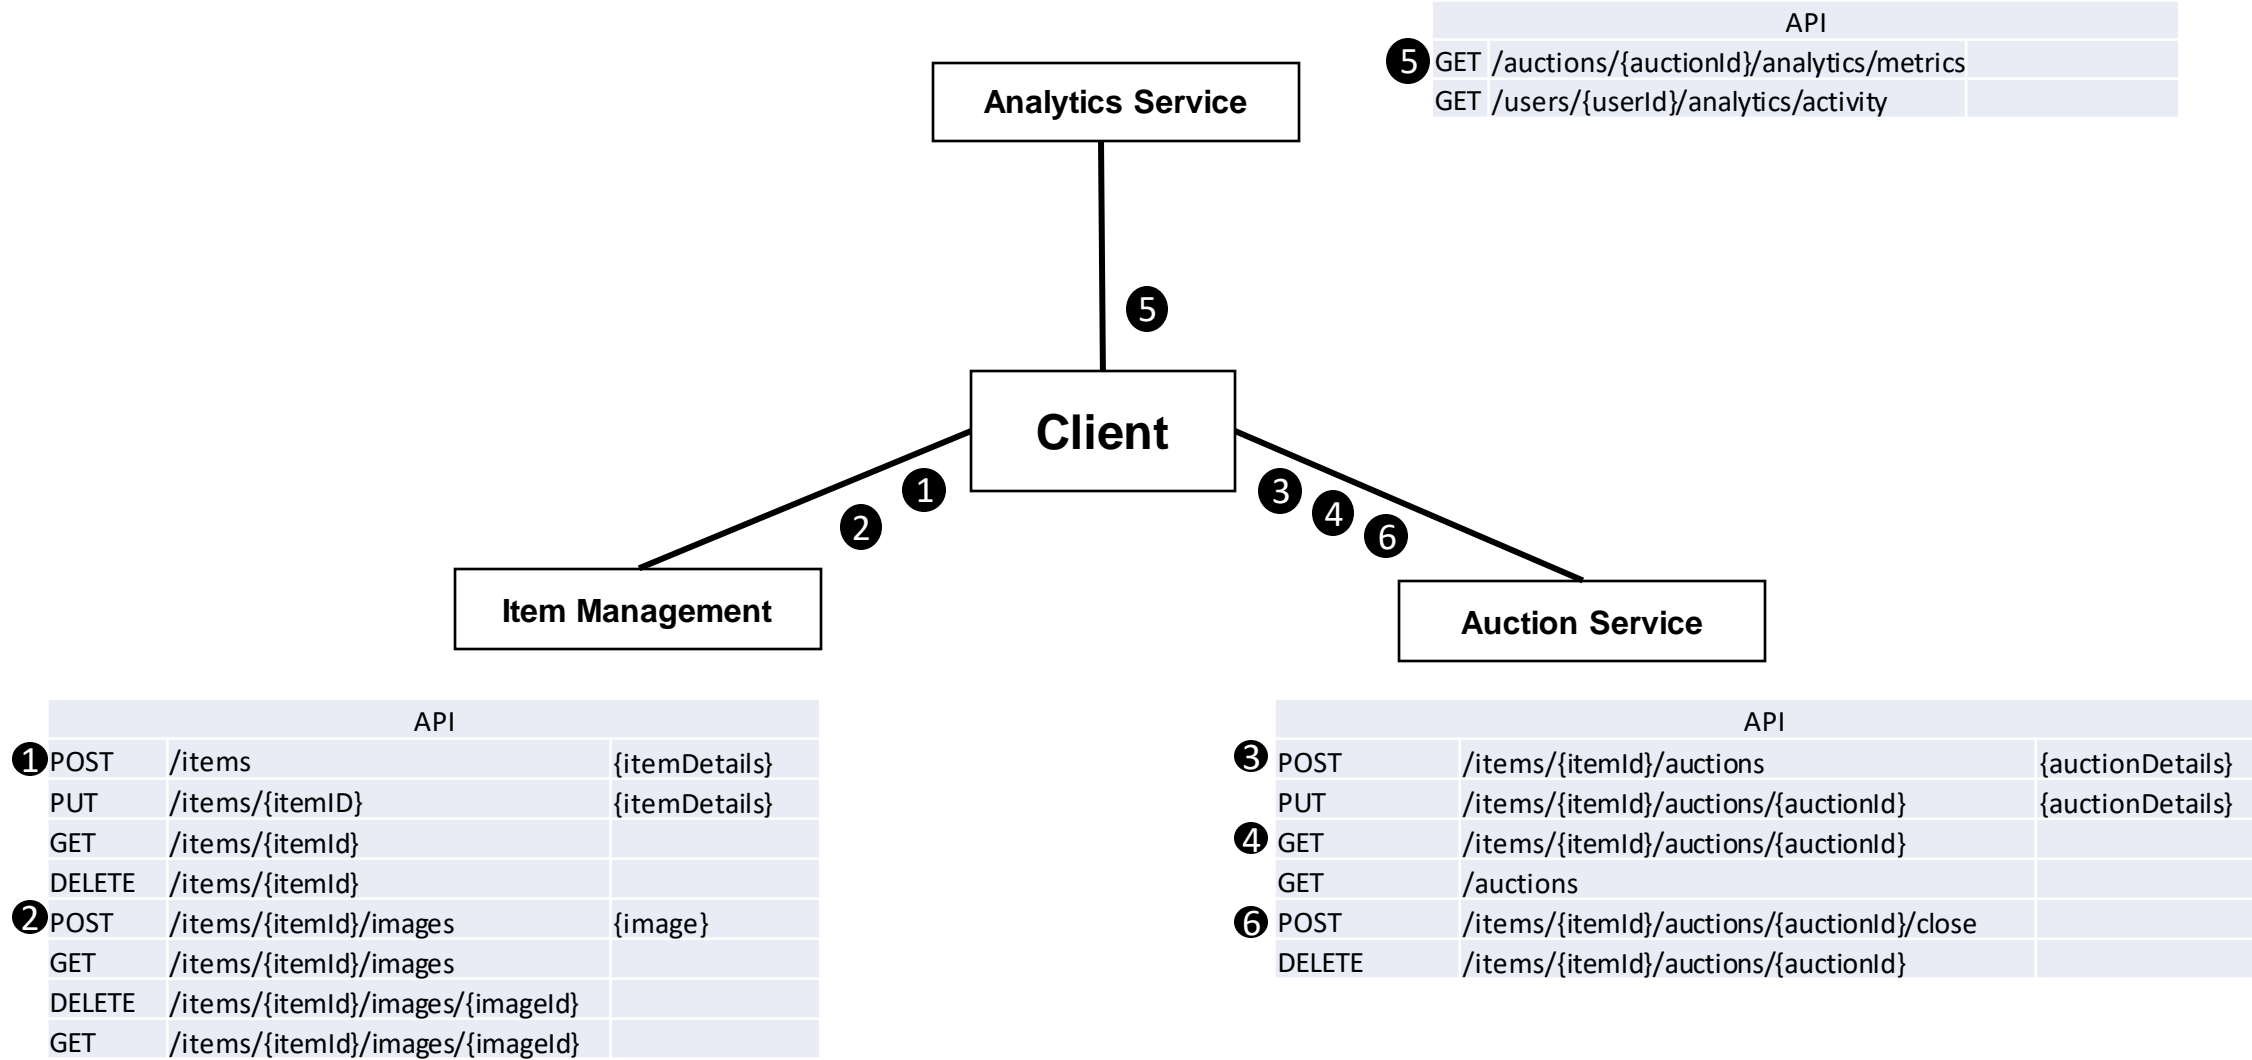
| API | | |
|---|---|---|
| 5 GET | /auctions/{auctionId}/analytics/metrics | |
| GET | /users/{userId}/analytics/activity | |

Analytics Service

5

Client

1

2

3

4

6

Item Management

Auction Service

| API | | |
|---|---|---|
| 1 POST | /items | {itemDetails} |
| PUT | /items/{itemID} | {itemDetails} |
| GET | /items/{itemId} | |
| DELETE | /items/{itemId} | |
| 2 POST | /items/{itemId}/images | {image} |
| GET | /items/{itemId}/images | |
| DELETE | /items/{itemId}/images/{imageId} | |
| GET | /items/{itemId}/images/{imageId} | |

| API | | |
|---|---|---|
| 3 POST | /items/{itemId}/auctions | {auctionDetails} |
| PUT | /items/{itemId}/auctions/{auctionId} | {auctionDetails} |
| 4 GET | /items/{itemId}/auctions/{auctionId} | |
| GET | /auctions | |
| 6 POST | /items/{itemId}/auctions/{auctionId}/close | |
| DELETE | /items/{itemId}/auctions/{auctionId} | |